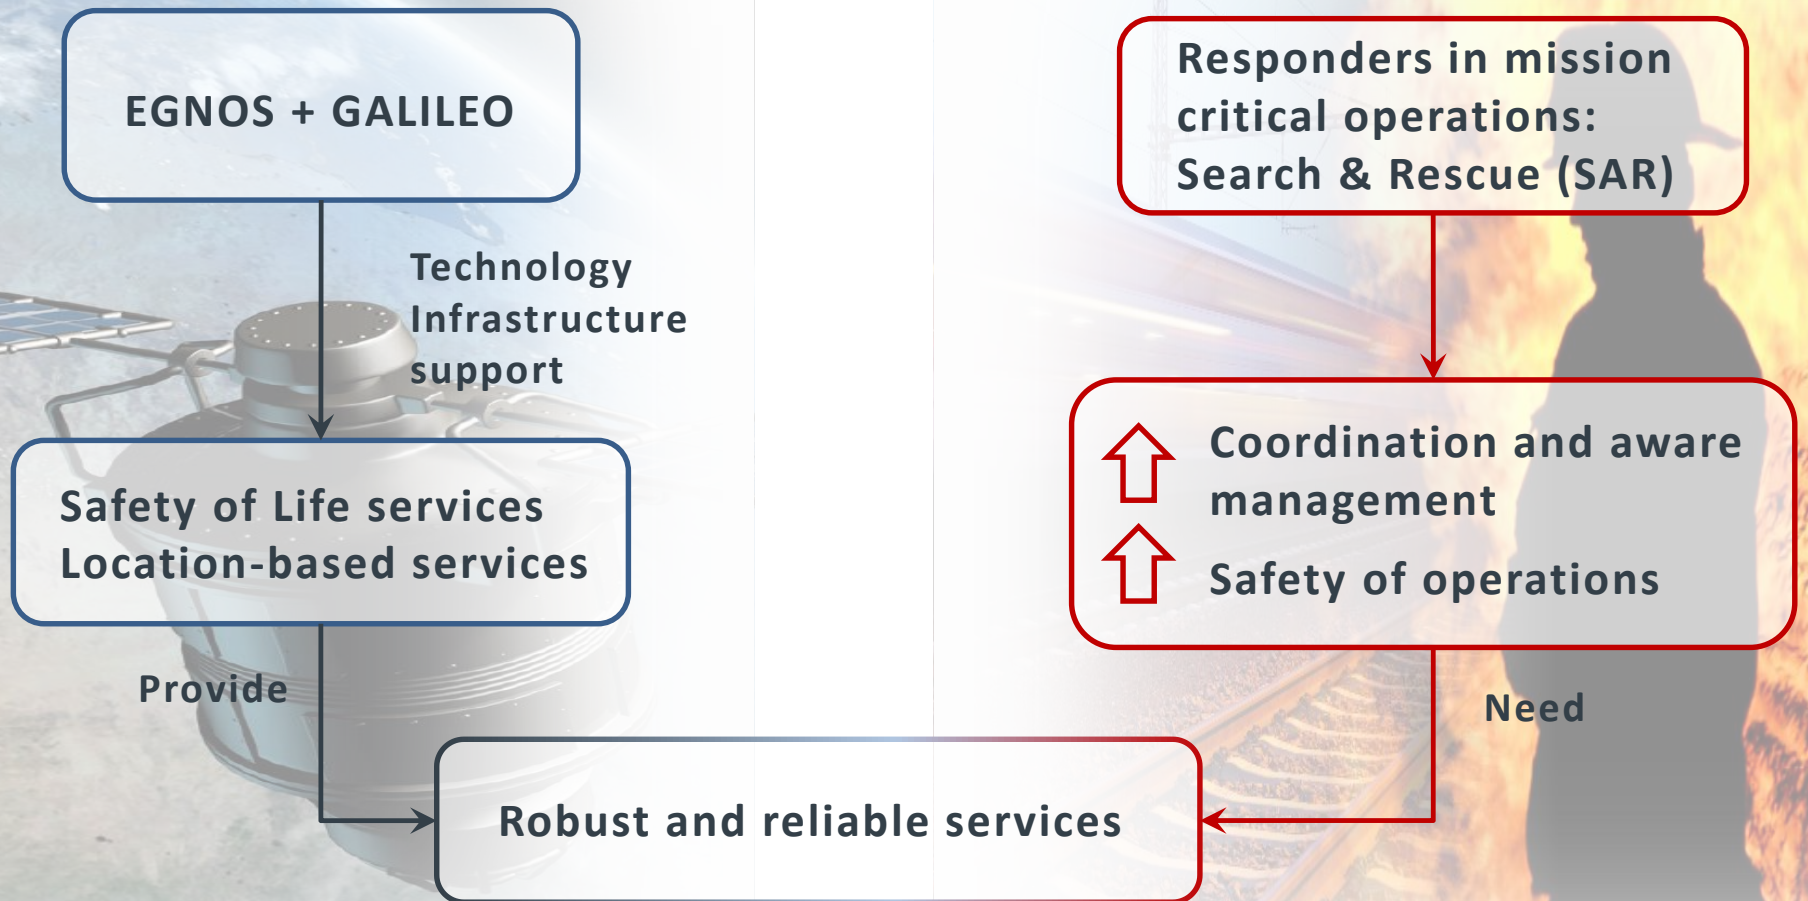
EGNOS + GALILEO

Technology
Infrastructure
support

Safety of Life services
Location-based services

Provide

Responders in mission critical operations:
Search & Rescue (SAR)

Coordination and aware management

Safety of operations

Need

Robust and reliable services